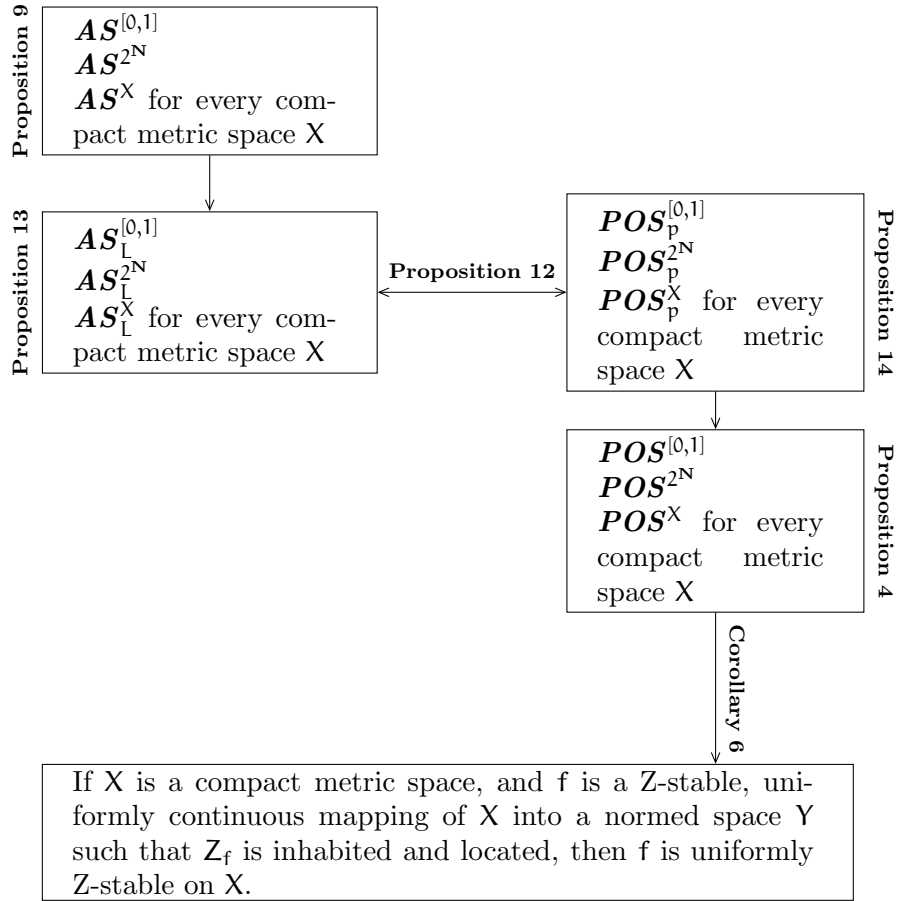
Proposition 9

$\boldsymbol{AS}^{[0,1]}$
$\boldsymbol{AS}^{2^{\mathbf{N}}}$
$\boldsymbol{AS}^{\mathsf{X}}$ for every compact metric space $\mathsf{X}$

Proposition 13

$\boldsymbol{AS}_{\mathsf{L}}^{[0,1]}$
$\boldsymbol{AS}_{\mathsf{L}}^{2^{\mathbf{N}}}$
$\boldsymbol{AS}_{\mathsf{L}}^{\mathsf{X}}$ for every compact metric space $\mathsf{X}$

Proposition 12

$\boldsymbol{POS}_{\mathsf{p}}^{[0,1]}$
$\boldsymbol{POS}_{\mathsf{p}}^{2^{\mathbf{N}}}$
$\boldsymbol{POS}_{\mathsf{p}}^{\mathsf{X}}$ for every compact metric space $\mathsf{X}$

Proposition 14

$\boldsymbol{POS}^{[0,1]}$
$\boldsymbol{POS}^{2^{\mathbf{N}}}$
$\boldsymbol{POS}^{\mathsf{X}}$ for every compact metric space $\mathsf{X}$

Proposition 4

Corollary 6

If $\mathsf{X}$ is a compact metric space, and $\mathsf{f}$ is a Z-stable, uniformly continuous mapping of $\mathsf{X}$ into a normed space $\mathsf{Y}$ such that $\mathsf{Z_f}$ is inhabited and located, then $\mathsf{f}$ is uniformly Z-stable on $\mathsf{X}$.